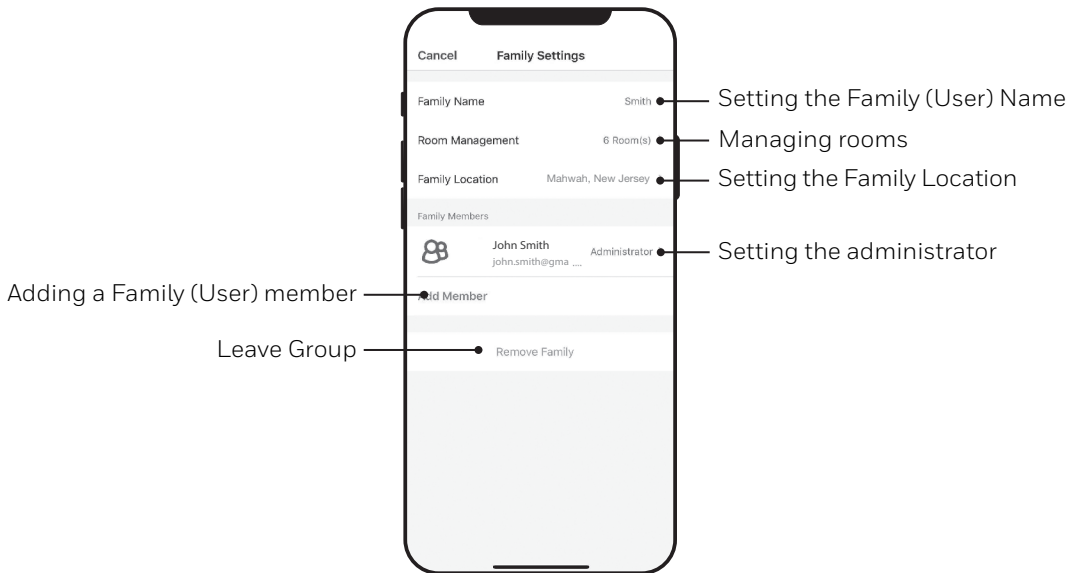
Cancel Family Settings

Family Name Smith

Room Management 6 Room(s)

Family Location Mahwah, New Jersey

Family Members

John Smith
john.smith@gma ...
Administrator

Add Member

Remove Family

Setting the Family (User) Name

Managing rooms

Setting the Family Location

Setting the administrator

Adding a Family (User) member

Leave Group